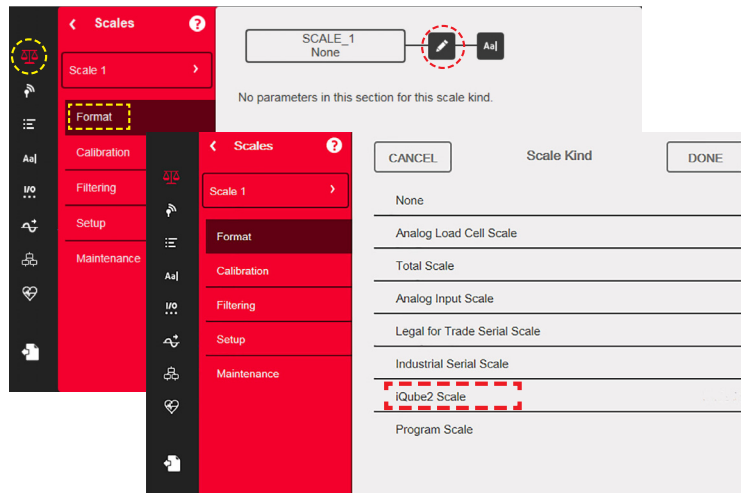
Scales

Scale 1

Format

Calibration

Filtering

Setup

Maintenance

Aa|

I/O

SCALE_1
None

Aa|

No parameters in this section for this scale kind.

Scales

Scale 1

Format

Calibration

Filtering

Setup

Maintenance

Aa|

I/O

CANCEL

Scale Kind

DONE

None

Analog Load Cell Scale

Total Scale

Analog Input Scale

Legal for Trade Serial Scale

Industrial Serial Scale

iQube2 Scale

Program Scale